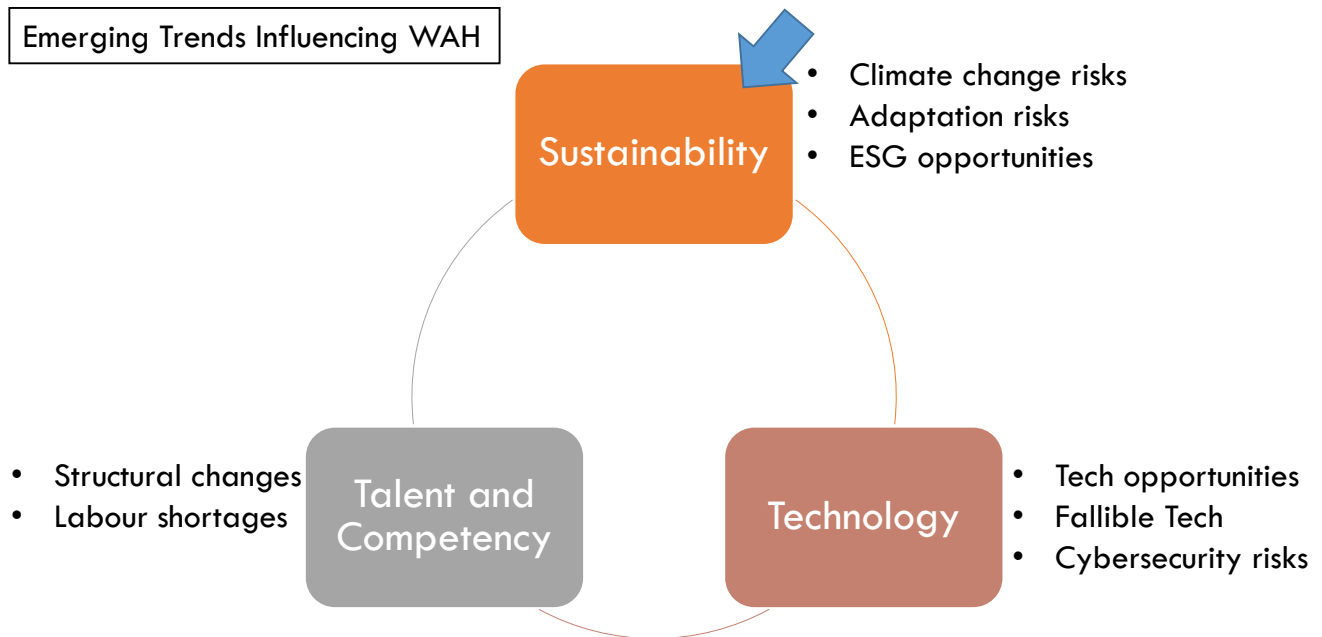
Emerging Trends Influencing WAH

Sustainability

- Climate change risks
- Adaptation risks
- ESG opportunities

- Structural changes
- Labour shortages

Talent and Competency

Technology

- Tech opportunities
- Fallible Tech
- Cybersecurity risks